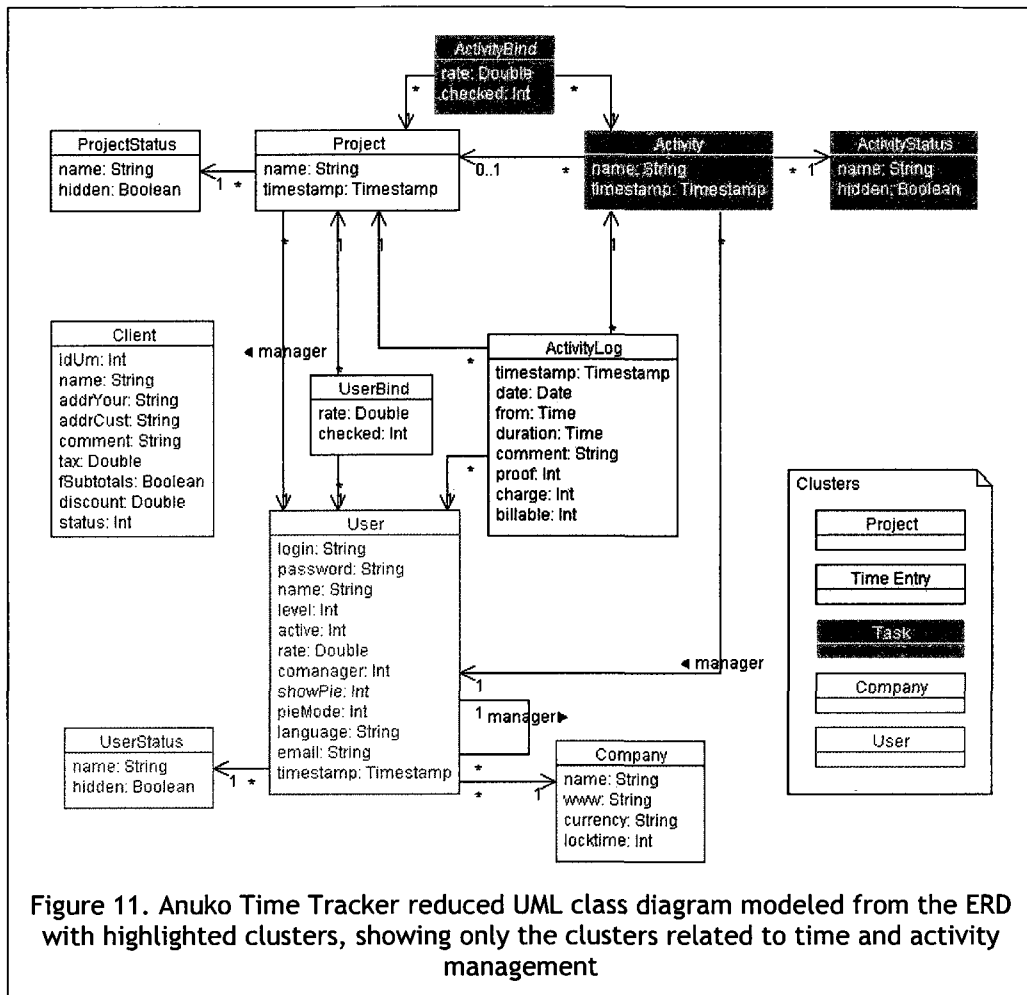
ActivityBind
rate: Double
checked: Int

*

*

ProjectStatus
name: String
hidden: Boolean

1 *

Project
name: String
timestamp: Timestamp

0..1

*

Activity
name: String
timestamp: Timestamp

* 1

ActivityStatus
name: String
hidden: Boolean

*

1

1

1

*

Client
idUm: Int
name: String
addrYour: String
addrCust: String
comment: String
tax: Double
fSubtotals: Boolean
discount: Double
status: Int

◄ manager

UserBind
rate: Double
checked: Int

*

ActivityLog
timestamp: Timestamp
date: Date
from: Time
duration: Time
comment: String
proof: Int
charge: Int
billable: Int

*

*

User
login: String
password: String
name: String
level: Int
active: Int
rate: Double
comanager: Int
showPie: Int
pieMode: Int
language: String
email: String
timestamp: Timestamp

Clusters
Project
Time Entry
Task
Company
User

◄ manager

1

1 manager ►

UserStatus
name: String
hidden: Boolean

1 *

*

*

1

Company
name: String
www: String
currency: String
locktime: Int

Figure 11. Anuko Time Tracker reduced UML class diagram modeled from the ERD with highlighted clusters, showing only the clusters related to time and activity management